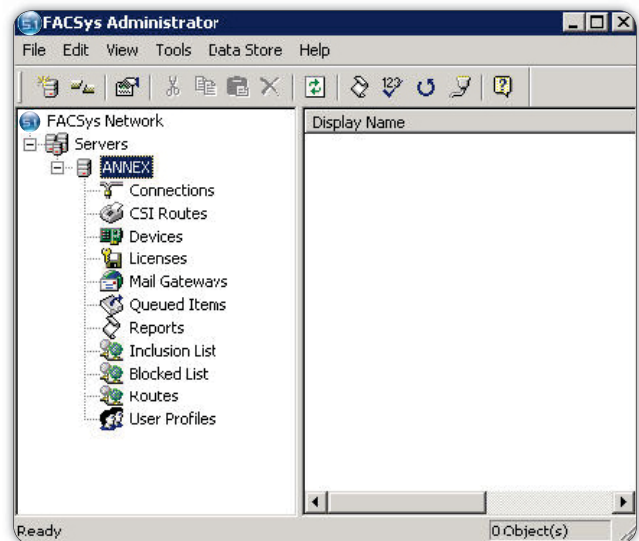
FACSys Administrator

File Edit View Tools Data Store Help

FACSys Network
Servers
ANNEX
Connections
CSI Routes
Devices
Licenses
Mail Gateways
Queued Items
Reports
Inclusion List
Blocked List
Routes
User Profiles

Display Name

Ready

0 Object(s)